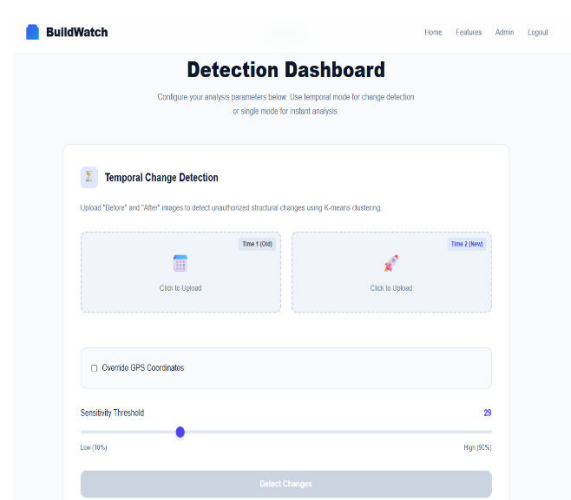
BuildWatch

Home Features Admin Logout

Detection Dashboard

Configure your analysis parameters below. Use temporal mode for change detection or single mode for instant analysis.

Temporal Change Detection

Upload "Before" and "After" images to detect unauthorized structural changes using K-means clustering.

Time 1 (Old)

Click to Upload

Time 2 (New)

Click to Upload

Override GPS Coordinates

Sensitivity Threshold

29

Low (10%)

High (90%)

Detect Changes